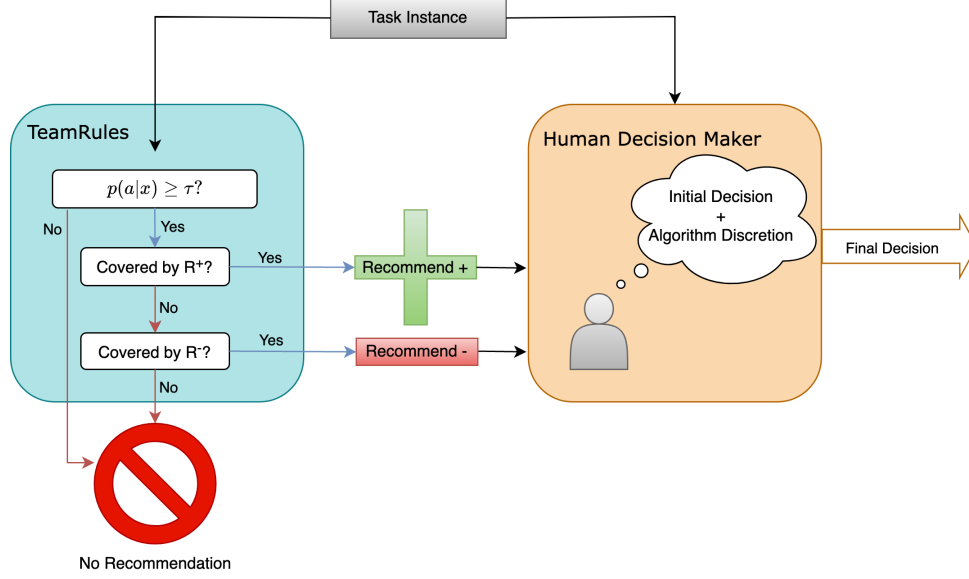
Task Instance

TeamRules

$p(a|x) \geq \tau?$

No

Yes

Covered by $R^+$?

Yes

No

Covered by $R^-$?

Yes

No

Recommend +

Recommend -

Human Decision Maker

Initial Decision
+
Algorithm Discretion

Final Decision

No Recommendation